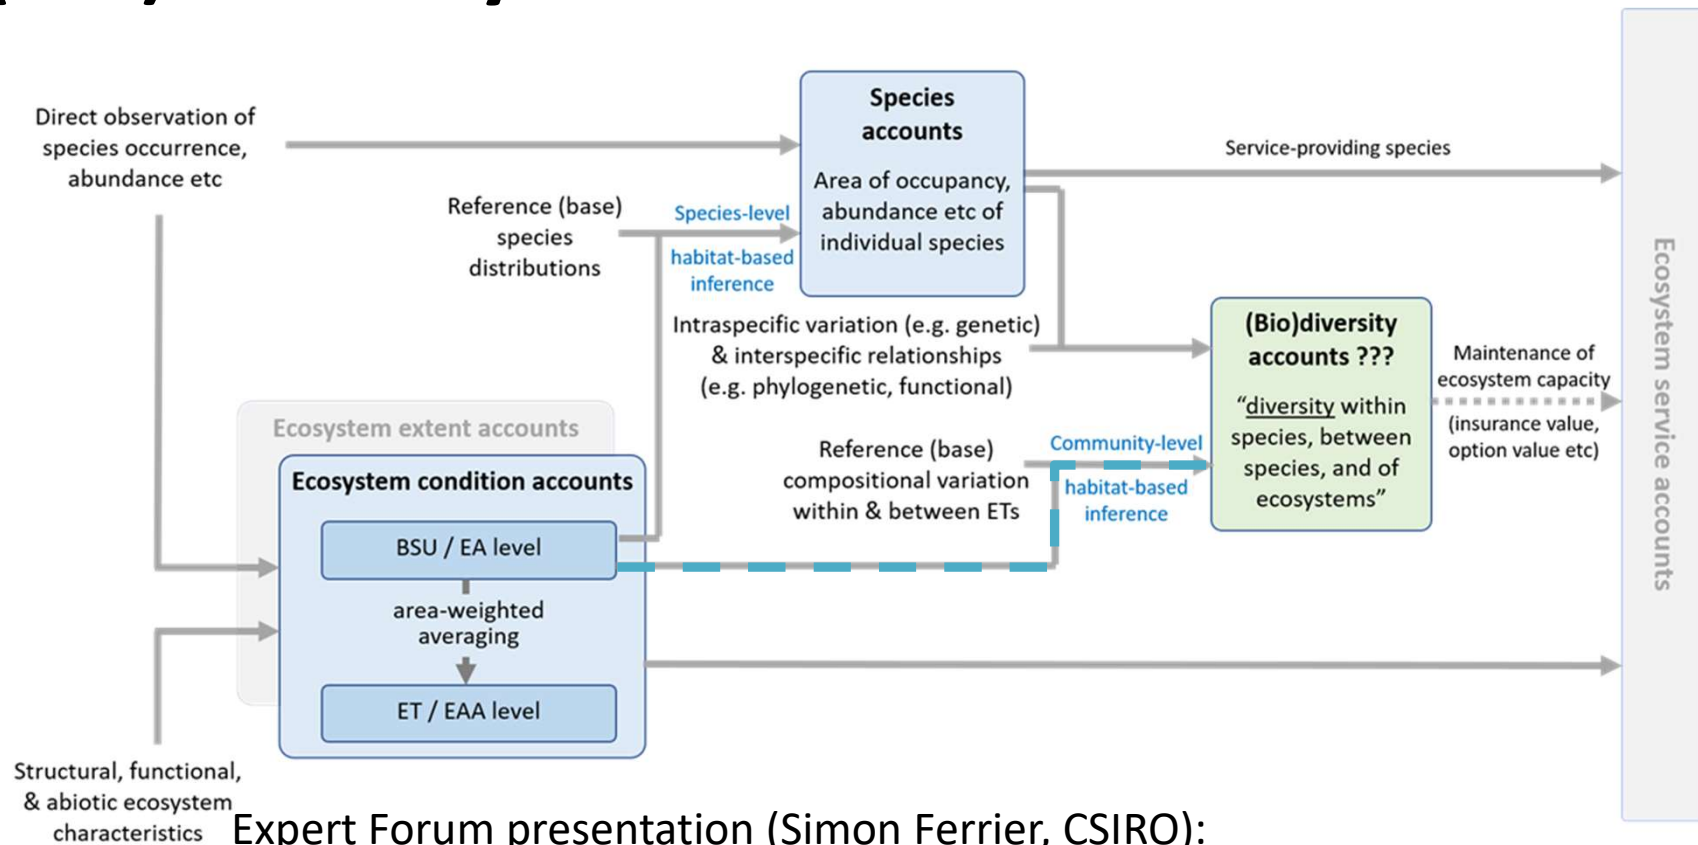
Direct observation of species occurrence, abundance etc

Species accounts

Area of occupancy, abundance etc of individual species

Service-providing species

Reference (base) species distributions

Species-level

habitat-based inference

Intraspecific variation (e.g. genetic) & interspecific relationships (e.g. phylogenetic, functional)

(Bio)diversity accounts ???

"diversity within species, between species, and of ecosystems"

Maintenance of ecosystem capacity

(insurance value, option value etc)

Ecosystem service accounts

Ecosystem extent accounts

Ecosystem condition accounts

BSU / EA level

area-weighted averaging

ET / EAA level

Reference (base) compositional variation within & between ETs

Community-level

habitat-based inference

Structural, functional, & abiotic ecosystem characteristics

Expert Forum presentation (Simon Ferrier, CSIRO):